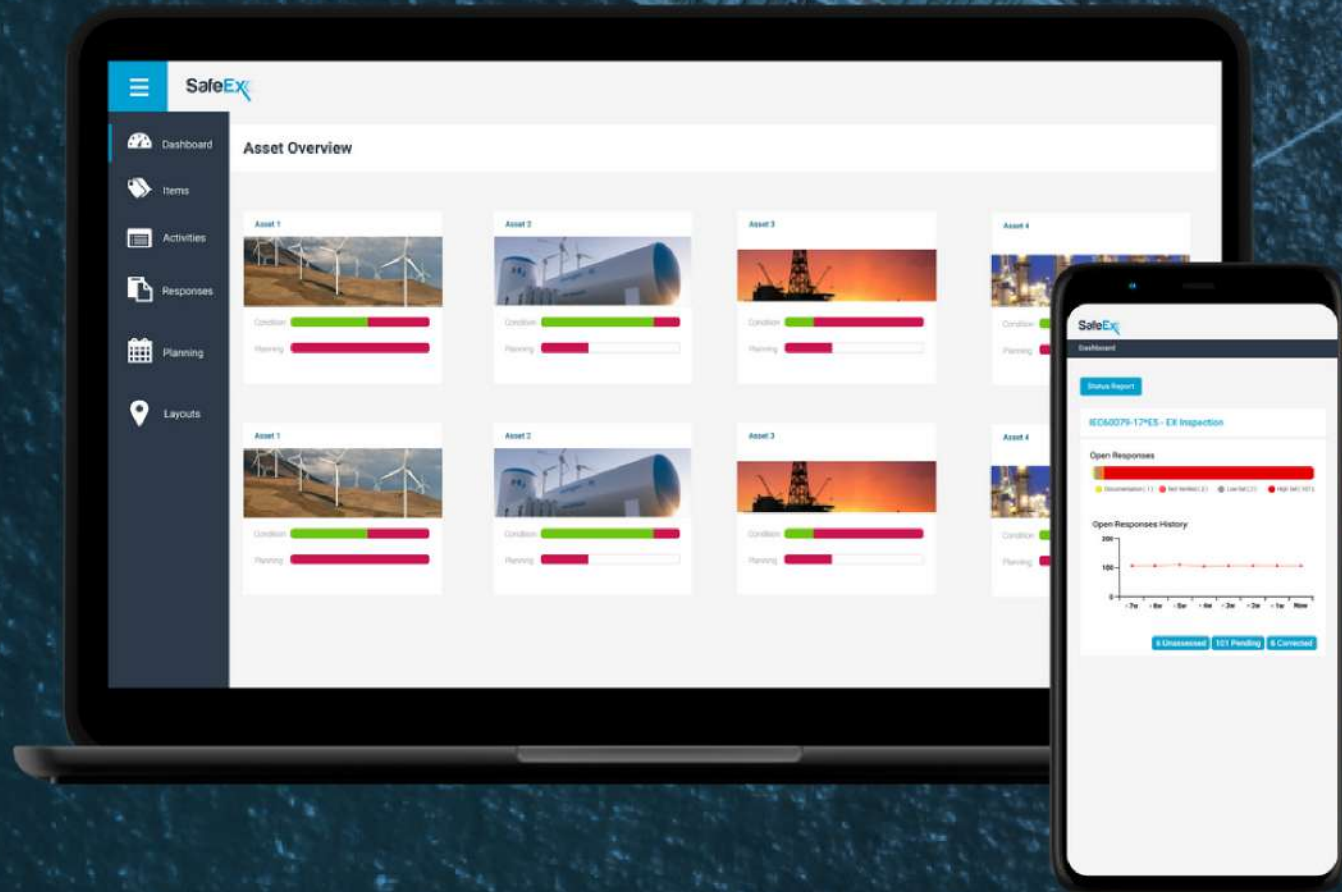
SafeEX

Dashboard
Items
Activities
Responses
Planning
Layouts

Asset Overview

Asset 1
Condition
Planning

Asset 2
Condition
Planning

Asset 3
Condition
Planning

Asset 4
Condition
Planning

Asset 1
Condition
Planning

Asset 2
Condition
Planning

Asset 3
Condition
Planning

Asset 4
Condition
Planning

SafeEX
Dashboard
Status Report
IEC60079-17*ES - EX Inspection
Open Responses
Documentation ( 1 ) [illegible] ( 2 ) Low fail ( 2 ) High fail ( 101 )
Open Responses History
200
100
0
- 7w - 6w - 5w - 4w - 3w - 2w - 1w Now
6 Unassessed 101 Pending 6 Corrected